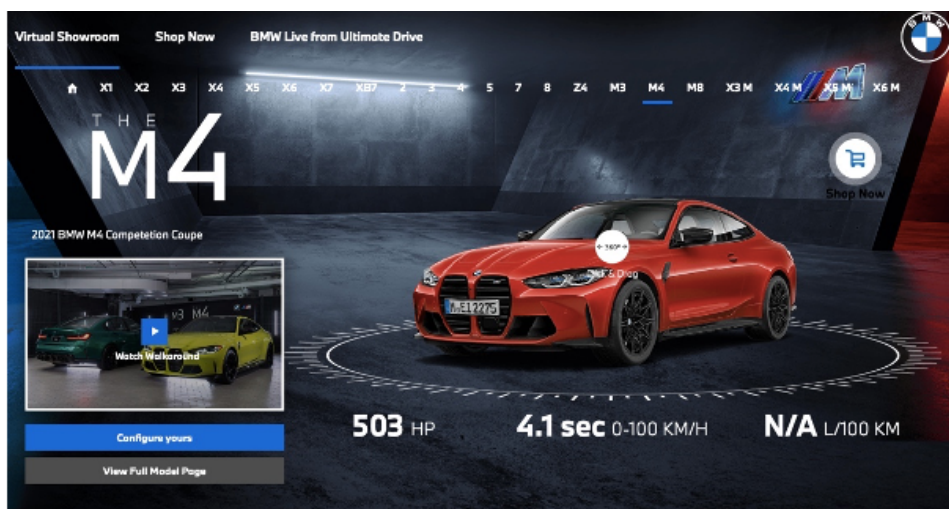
Virtual Showroom Shop Now BMW Live from Ultimate Drive

BMW

X1 X2 X3 X4 X5 X6 X7 XB7 2 3 4 5 7 8 Z4 M3 M4 M8 X3 M X4 M X5 M X6 M

M

THE M4

Shop Now

2021 BMW M4 Competetion Coupe

360°

Drag

M·E1227S

Watch Walkaround

Configure yours

View Full Model Page

503 HP

4.1 sec 0-100 KM/H

N/A L/100 KM